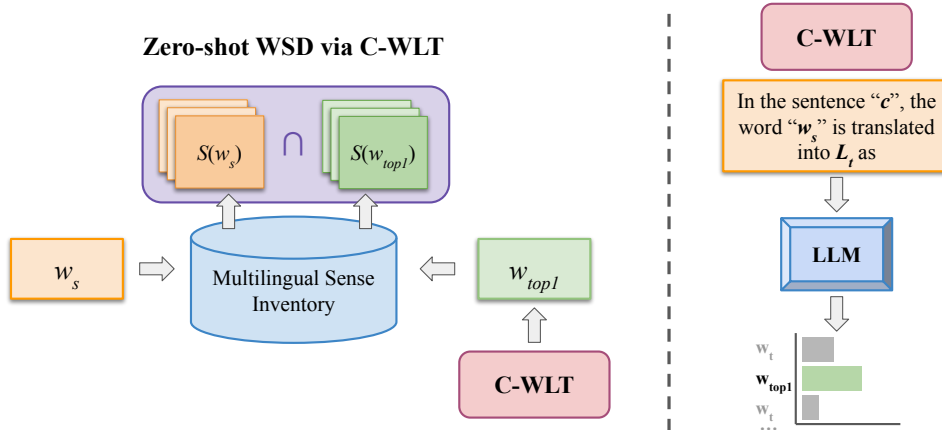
Zero-shot WSD via C-WLT

$S(w_s)$ $\cap$ $S(w_{top1})$

$w_s$

Multilingual Sense Inventory

$w_{top1}$

C-WLT

C-WLT

In the sentence "$c$", the word "$w_s$" is translated into $L_t$ as

LLM

$w_t$
$w_{top1}$
$w_t$
...